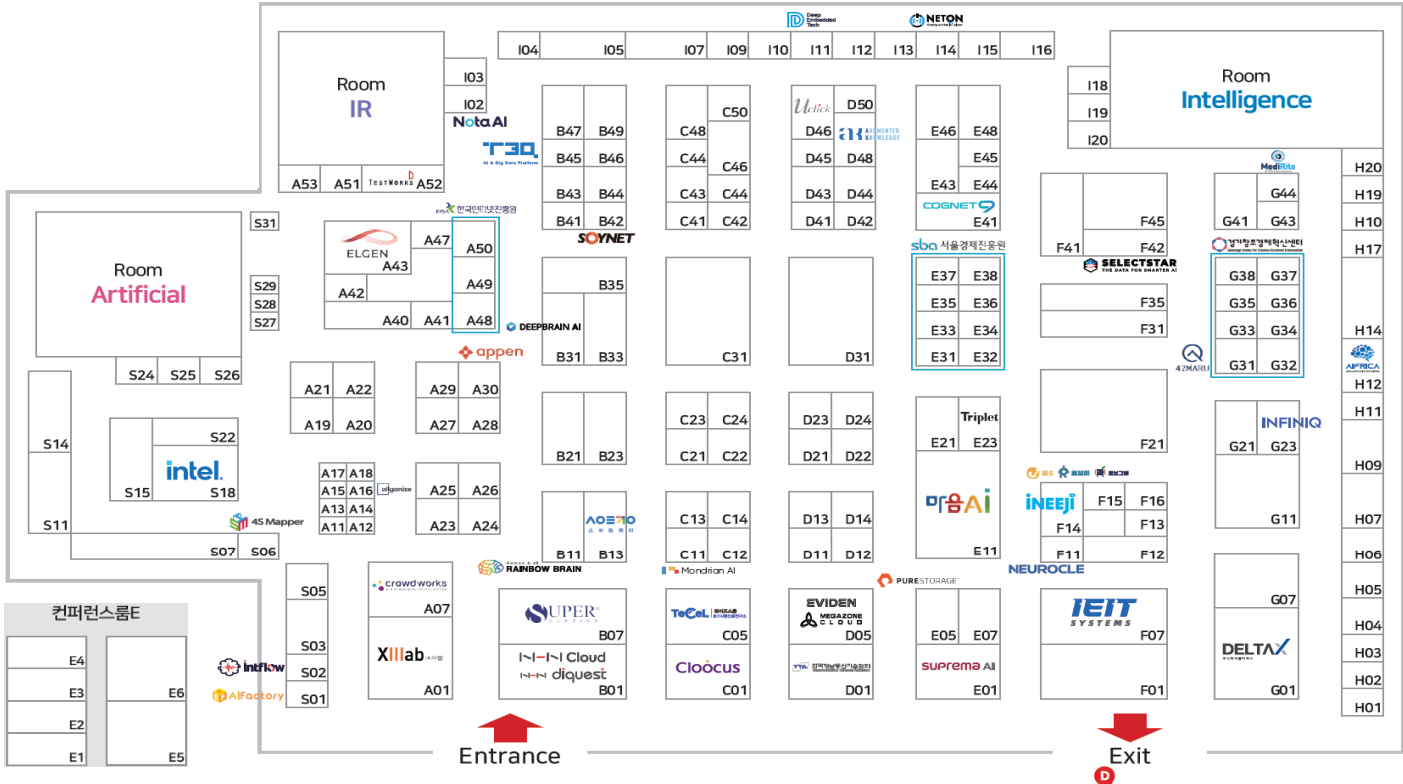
Deep Embedded Tech
NETON
I04 I05 I07 I09 I10 I11 I12 I13 I14 I15 I16

Room
IR
I03
I02
A53 A51 TESTWORKS A52
NotaAI
T3Q
AI & Big Data Platform

Room
Intelligence
I18
I19
I20

B47 B49 B45 B46 B43 B44 B41 B42
C50 C48 C46 C44 C44 C43 C41 C42
Uclick
D50 D46 D45 D48 D43 D42 D41 D42
AUGMENTED KNOWLEDGE
E46 E48 E45 E43 E44
COGNET9
E41

MediRita
G44 G41 G43
F45 F41 F42
H20 H19 H10 H17

S31
Room
Artificial
S29 S28 S27
S24 S25 S26

KISA 한국인터넷진흥원
ELGEN
A47 A43 A50 A42 A49 A40 A41 A48
SOYNET
B35
DEEPBRAIN AI
B31 B33
C31
D31
sba 서울경제진흥원
E37 E38 E35 E36 E33 E34 E31 E32
SELECTSTAR
THE DATA FOR SMARTER AI
F35
F31
경기창조경제혁신센터
G38 G37 G35 G36 G33 G34 G31 G32
42MARU
H14
AFRICA
H12
H11

appen
A21 A22 A19 A20
A29 A30 A27 A28
S14
S22
intel.
S15 S18
S11
B21 B23
C23 C24 C21 C22
D23 D24 D21 D22
Triplet
E21 E23
F21
INFINIQ
G21 G23
H09

A17 A18 A15 A16 A13 A14 A11 A12
allganize
A25 A26 A23 A24
4S Mapper
S07 S06
B11 B13
C13 C14 C11 C12
D13 D14 D11 D12
마음AI
E11
iNEEJi
F15 F16 F14 F13 F11 F12
G11
H07
H06
H05
H04
H03
H02
H01

RAINBOW BRAIN
Mondrian AI
PURESTORAGE
NEUROCLE

S05
S03
S02
S01
crowdworks
A07
XIIIlab
A01
SUPER
B07
Cloud
diquest
B01
C05
Cloocus
C01
EVIDEN
MEGAZONE CLOUD
D05
D01
E05 E07
suprema AI
E01
IEIT SYSTEMS
F07
F01
G07
DELTAX
G01

컨퍼런스룸E
E4 E3 E2 E1
E6 E5
intflow
AIFactory

Entrance
Exit